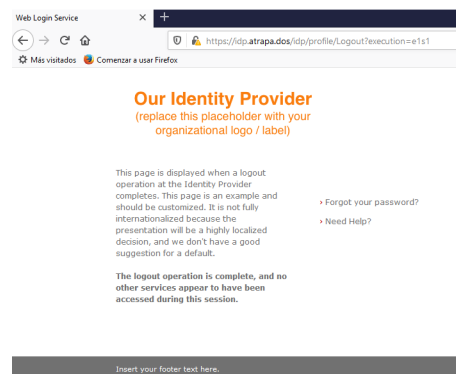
Web Login Service ×

https://idp.atrapa.dos/idp/profile/Logout?execution=e1s1

Más visitados Comenzar a usar Firefox

Our Identity Provider
(replace this placeholder with your organizational logo / label)

This page is displayed when a logout operation at the Identity Provider completes. This page is an example and should be customized. It is not fully internationalized because the presentation will be a highly localized decision, and we don't have a good suggestion for a default.

The logout operation is complete, and no other services appear to have been accessed during this session.

› Forgot your password?

› Need Help?

Insert your footer text here.